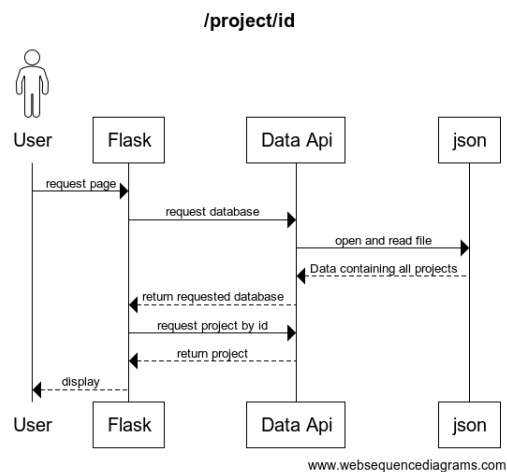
/project/id

User

Flask

Data Api

json

request page

request database

open and read file

Data containing all projects

return requested database

request project by id

return project

display

User

Flask

Data Api

json

www.websequencediagrams.com